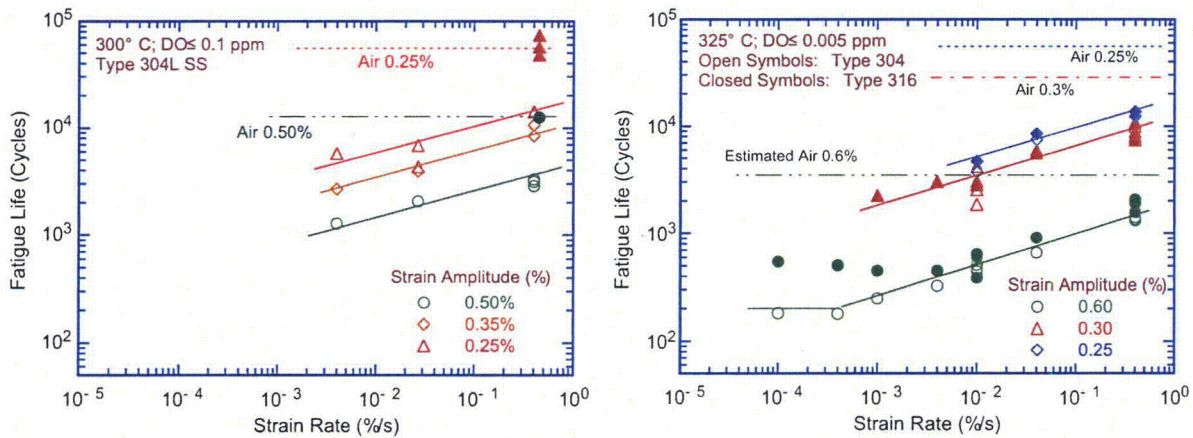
$10^5$
300° C; DO≤ 0.1 ppm
Type 304L SS
Air 0.25%
$10^4$
Air 0.50%
$10^3$
$10^2$
Fatigue Life (Cycles)
Strain Amplitude (%)
0.50%
0.35%
0.25%
$10^{-5}$ $10^{-4}$ $10^{-3}$ $10^{-2}$ $10^{-1}$ $10^0$
Strain Rate (%/s)

$10^5$
325° C; DO≤ 0.005 ppm
Open Symbols: Type 304
Closed Symbols: Type 316
Air 0.25%
Air 0.3%
$10^4$
Estimated Air 0.6%
$10^3$
$10^2$
Fatigue Life (Cycles)
Strain Amplitude (%)
0.60
0.30
0.25
$10^{-5}$ $10^{-4}$ $10^{-3}$ $10^{-2}$ $10^{-1}$ $10^0$
Strain Rate (%/s)